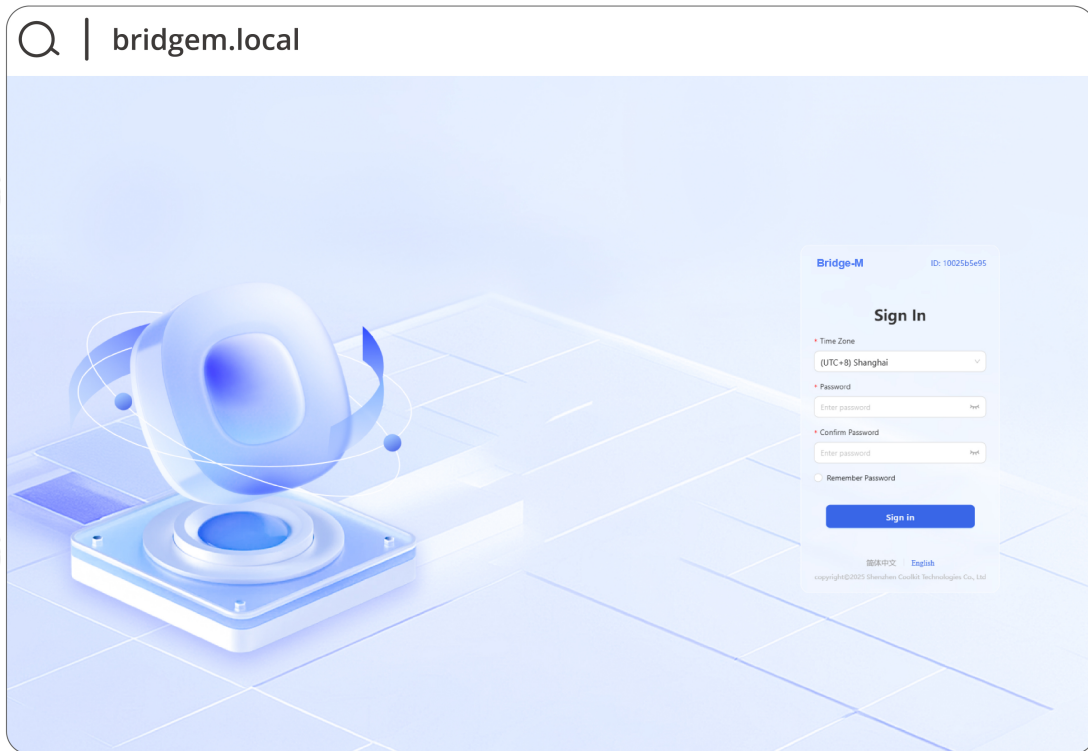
bridgem.local

Bridge-M

ID: 10025b5e95

Sign In

* Time Zone

(UTC+8) Shanghai

* Password

Enter password

* Confirm Password

Enter password

Remember Password

Sign in

简体中文 English

copyright©2025 Shenzhen CooBit Technologies Co., Ltd